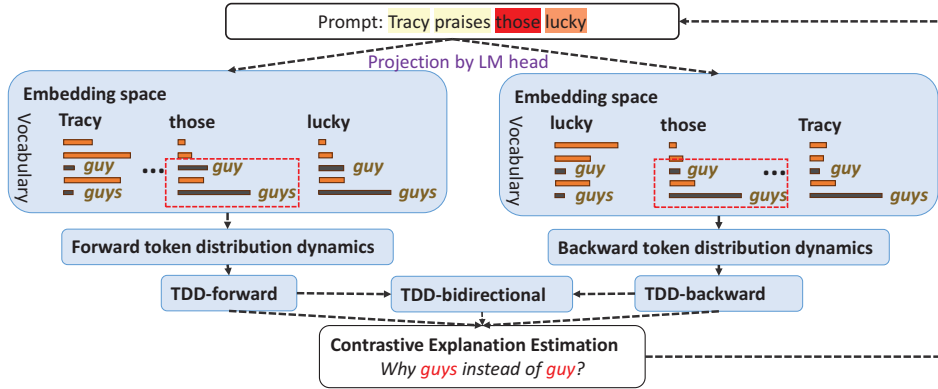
Prompt: Tracy praises those lucky

Projection by LM head

Embedding space

Vocabulary

Tracy

guy

guys

...

those

guy

guys

lucky

guy

guys

Embedding space

Vocabulary

lucky

guy

guys

those

guy

guys

...

Tracy

guy

guys

Forward token distribution dynamics

Backward token distribution dynamics

TDD-forward

TDD-bidirectional

TDD-backward

Contrastive Explanation Estimation

Why guys instead of guy?